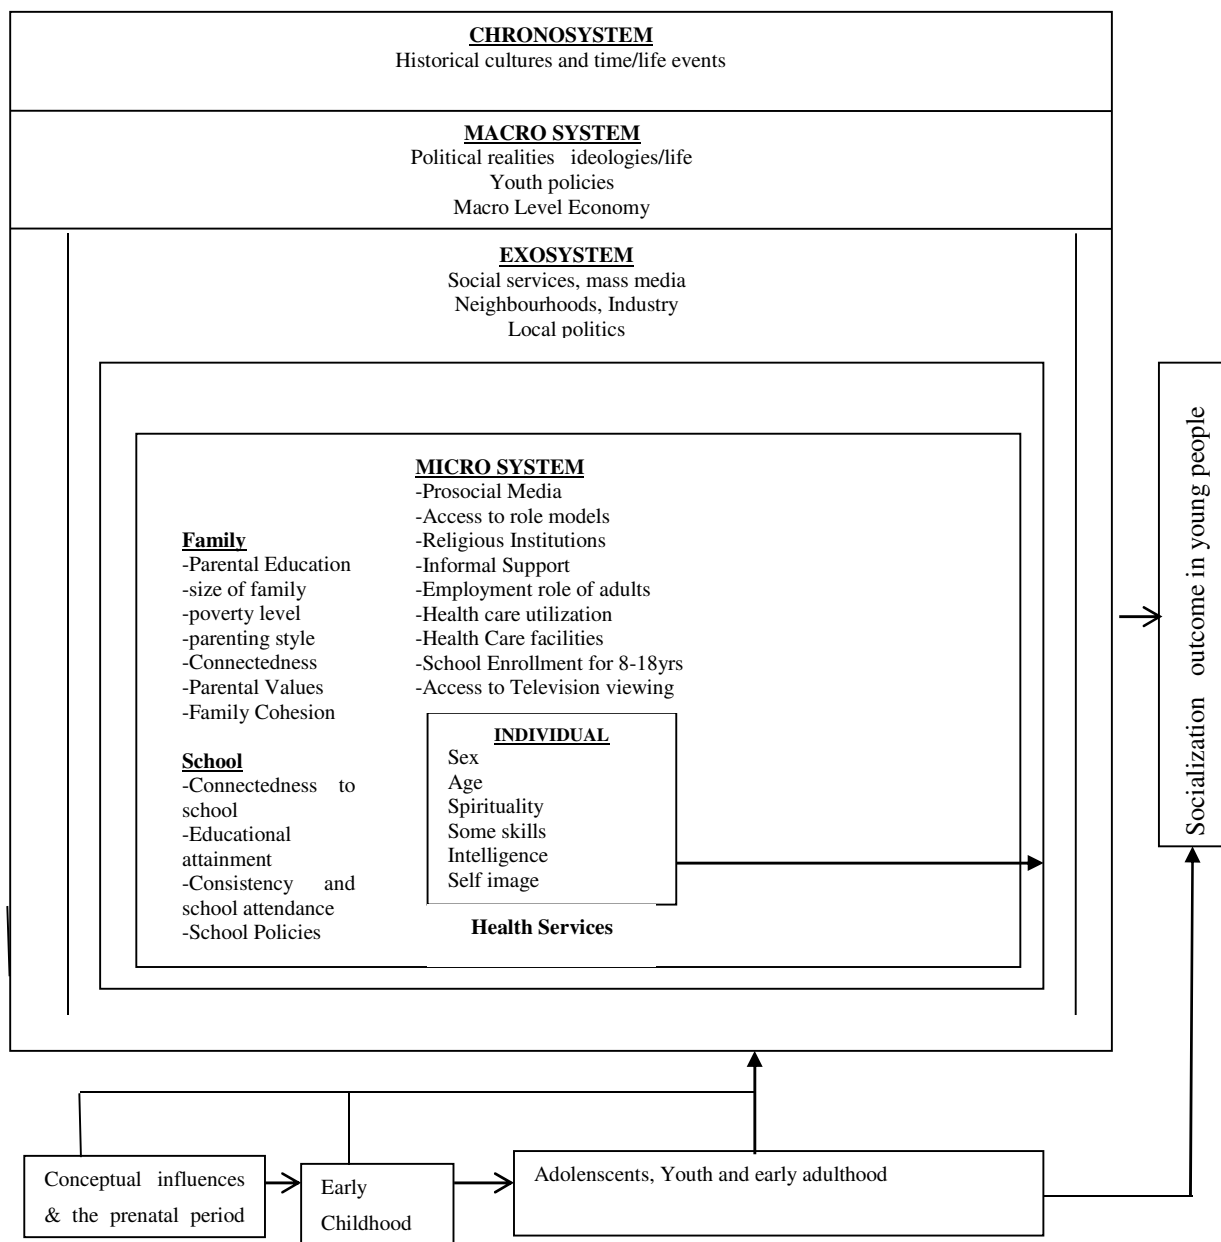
CHRONOSYSTEM
Historical cultures and time/life events

MACRO SYSTEM
Political realities ideologies/life
Youth policies
Macro Level Economy

EXOSYSTEM
Social services, mass media
Neighbourhoods, Industry
Local politics

MICRO SYSTEM
-Prosocial Media
-Access to role models
-Religious Institutions
-Informal Support
-Employment role of adults
-Health care utilization
-Health Care facilities
-School Enrollment for 8-18yrs
-Access to Television viewing

Family
-Parental Education
-size of family
-poverty level
-parenting style
-Connectedness
-Parental Values
-Family Cohesion

School
-Connectedness to school
-Educational attainment
-Consistency and school attendance
-School Policies

INDIVIDUAL
Sex
Age
Spirituality
Some skills
Intelligence
Self image

Health Services

Socialization outcome in young people

Conceptual influences & the prenatal period

Early Childhood

Adolenscents, Youth and early adulthood